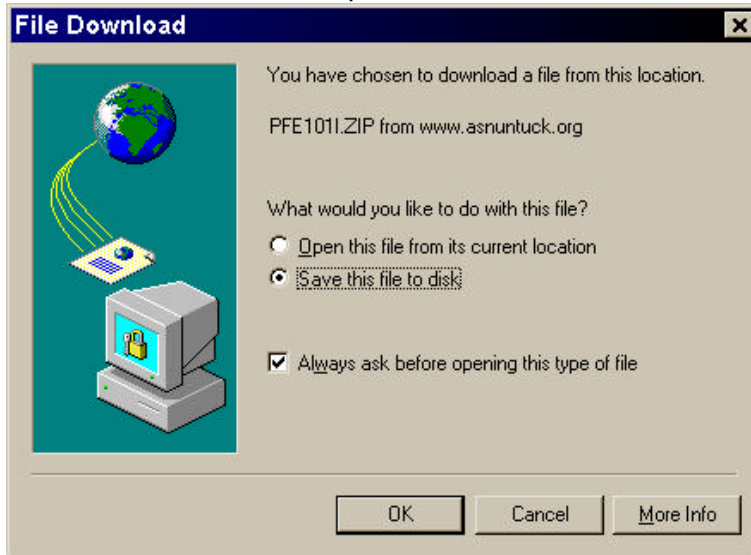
File Download

×

You have chosen to download a file from this location.

PFE101I.ZIP from www.asnuntuck.org

What would you like to do with this file?

Open this file from its current location

Save this file to disk

Always ask before opening this type of file

OK

Cancel

More Info